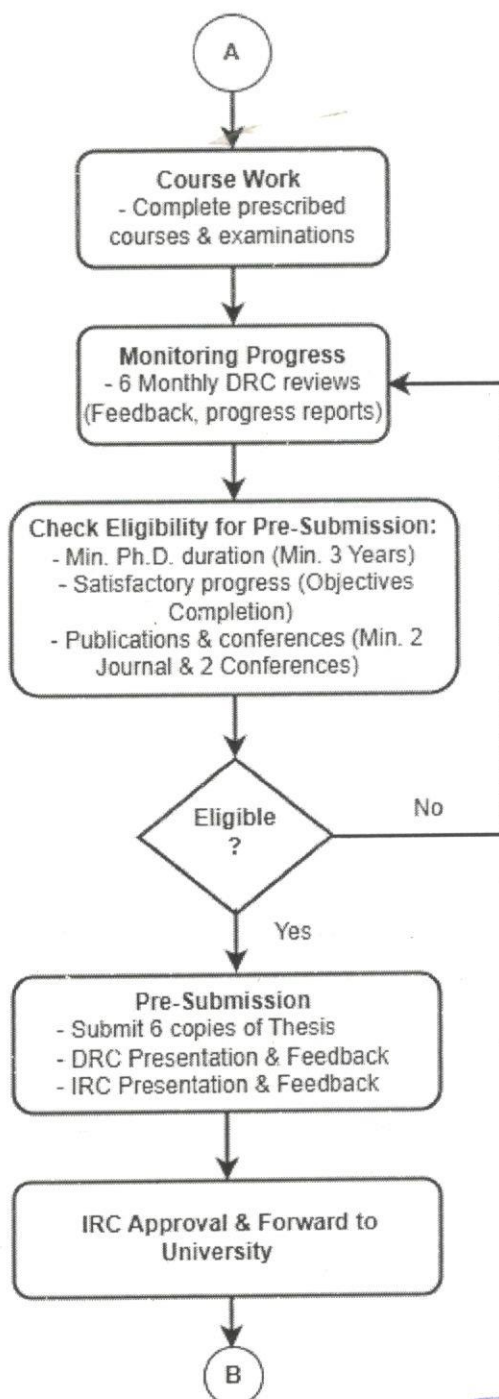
A

Course Work
- Complete prescribed courses & examinations

Monitoring Progress
- 6 Monthly DRC reviews (Feedback, progress reports)

Check Eligibility for Pre-Submission:
- Min. Ph.D. duration (Min. 3 Years)
- Satisfactory progress (Objectives Completion)
- Publications & conferences (Min. 2 Journal & 2 Conferences)

Eligible ?

No

Yes

Pre-Submission
- Submit 6 copies of Thesis
- DRC Presentation & Feedback
- IRC Presentation & Feedback

IRC Approval & Forward to University

B